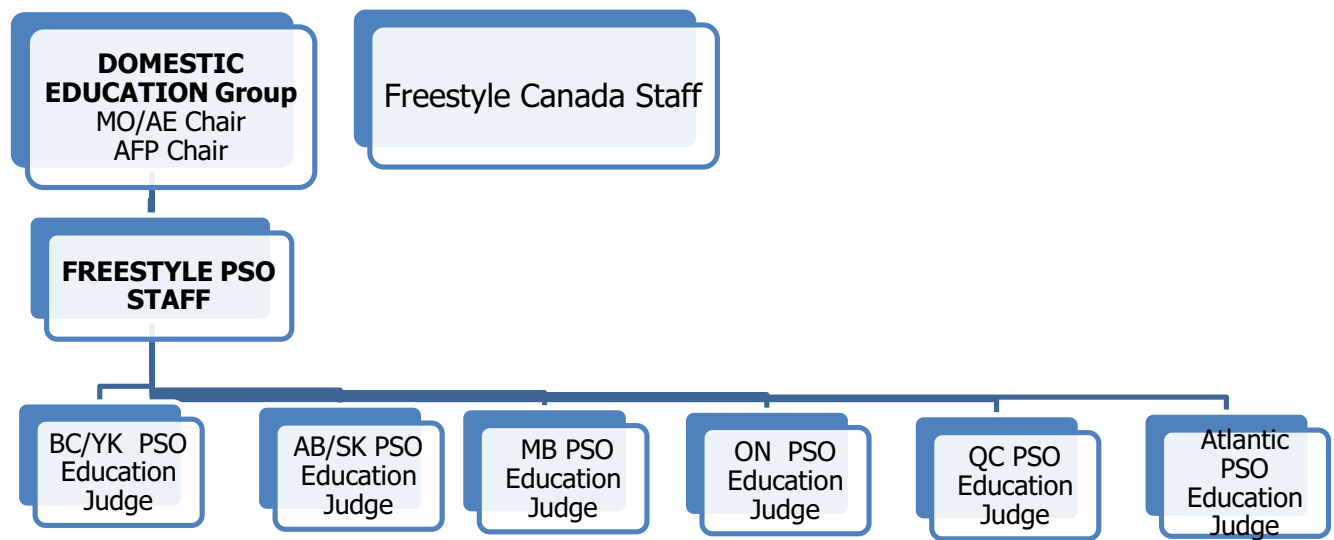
DOMESTIC EDUCATION Group
MO/AE Chair
AFP Chair

Freestyle Canada Staff

FREESTYLE PSO STAFF

BC/YK PSO Education Judge

AB/SK PSO Education Judge

MB PSO Education Judge

ON PSO Education Judge

QC PSO Education Judge

Atlantic PSO Education Judge